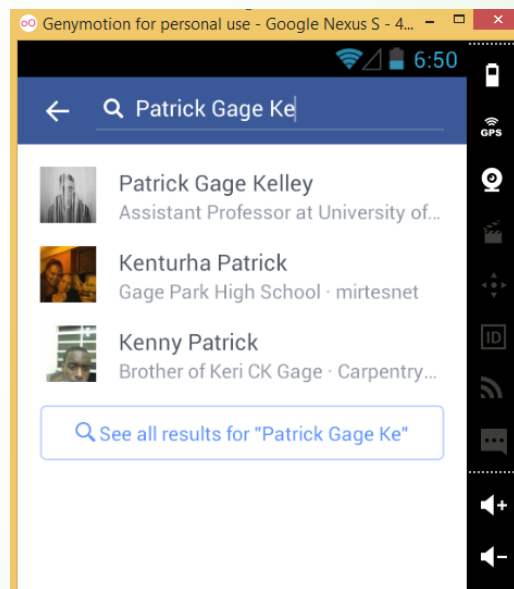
Genymotion for personal use - Google Nexus S - 4...

6:50

Patrick Gage Ke

Patrick Gage Kelley
Assistant Professor at University of...

Kenturha Patrick
Gage Park High School · mirtesnet

Kenny Patrick
Brother of Keri CK Gage · Carpentry...

See all results for "Patrick Gage Ke"

GPS

ID